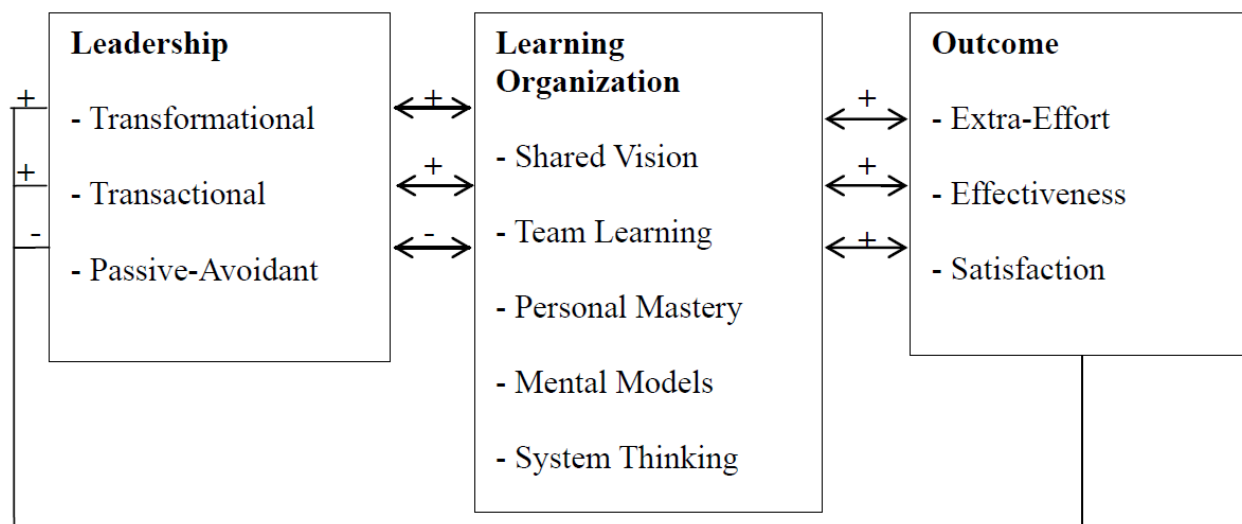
Leadership

- Transformational

- Transactional

- Passive-Avoidant

Learning Organization

- Shared Vision

- Team Learning

- Personal Mastery

- Mental Models

- System Thinking

Outcome

- Extra-Effort

- Effectiveness

- Satisfaction

+
+
-

+
+
-

+
+
+